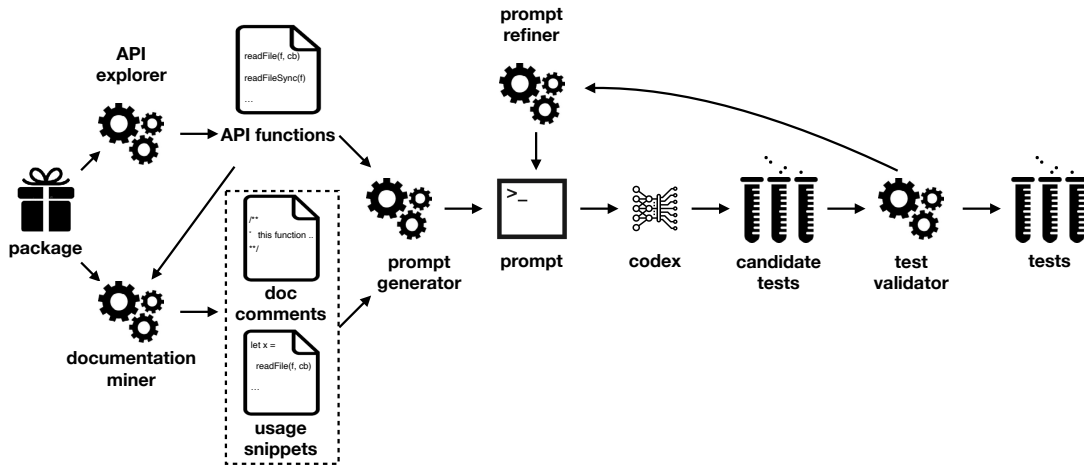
API explorer

readFile(f, cb)

readFileSync(f)

...

API functions

prompt refiner

package

/**
* this function ...
**/

doc comments

let x =
readFile(f, cb)
...

usage snippets

documentation miner

prompt generator

>_

prompt

codex

candidate tests

test validator

tests